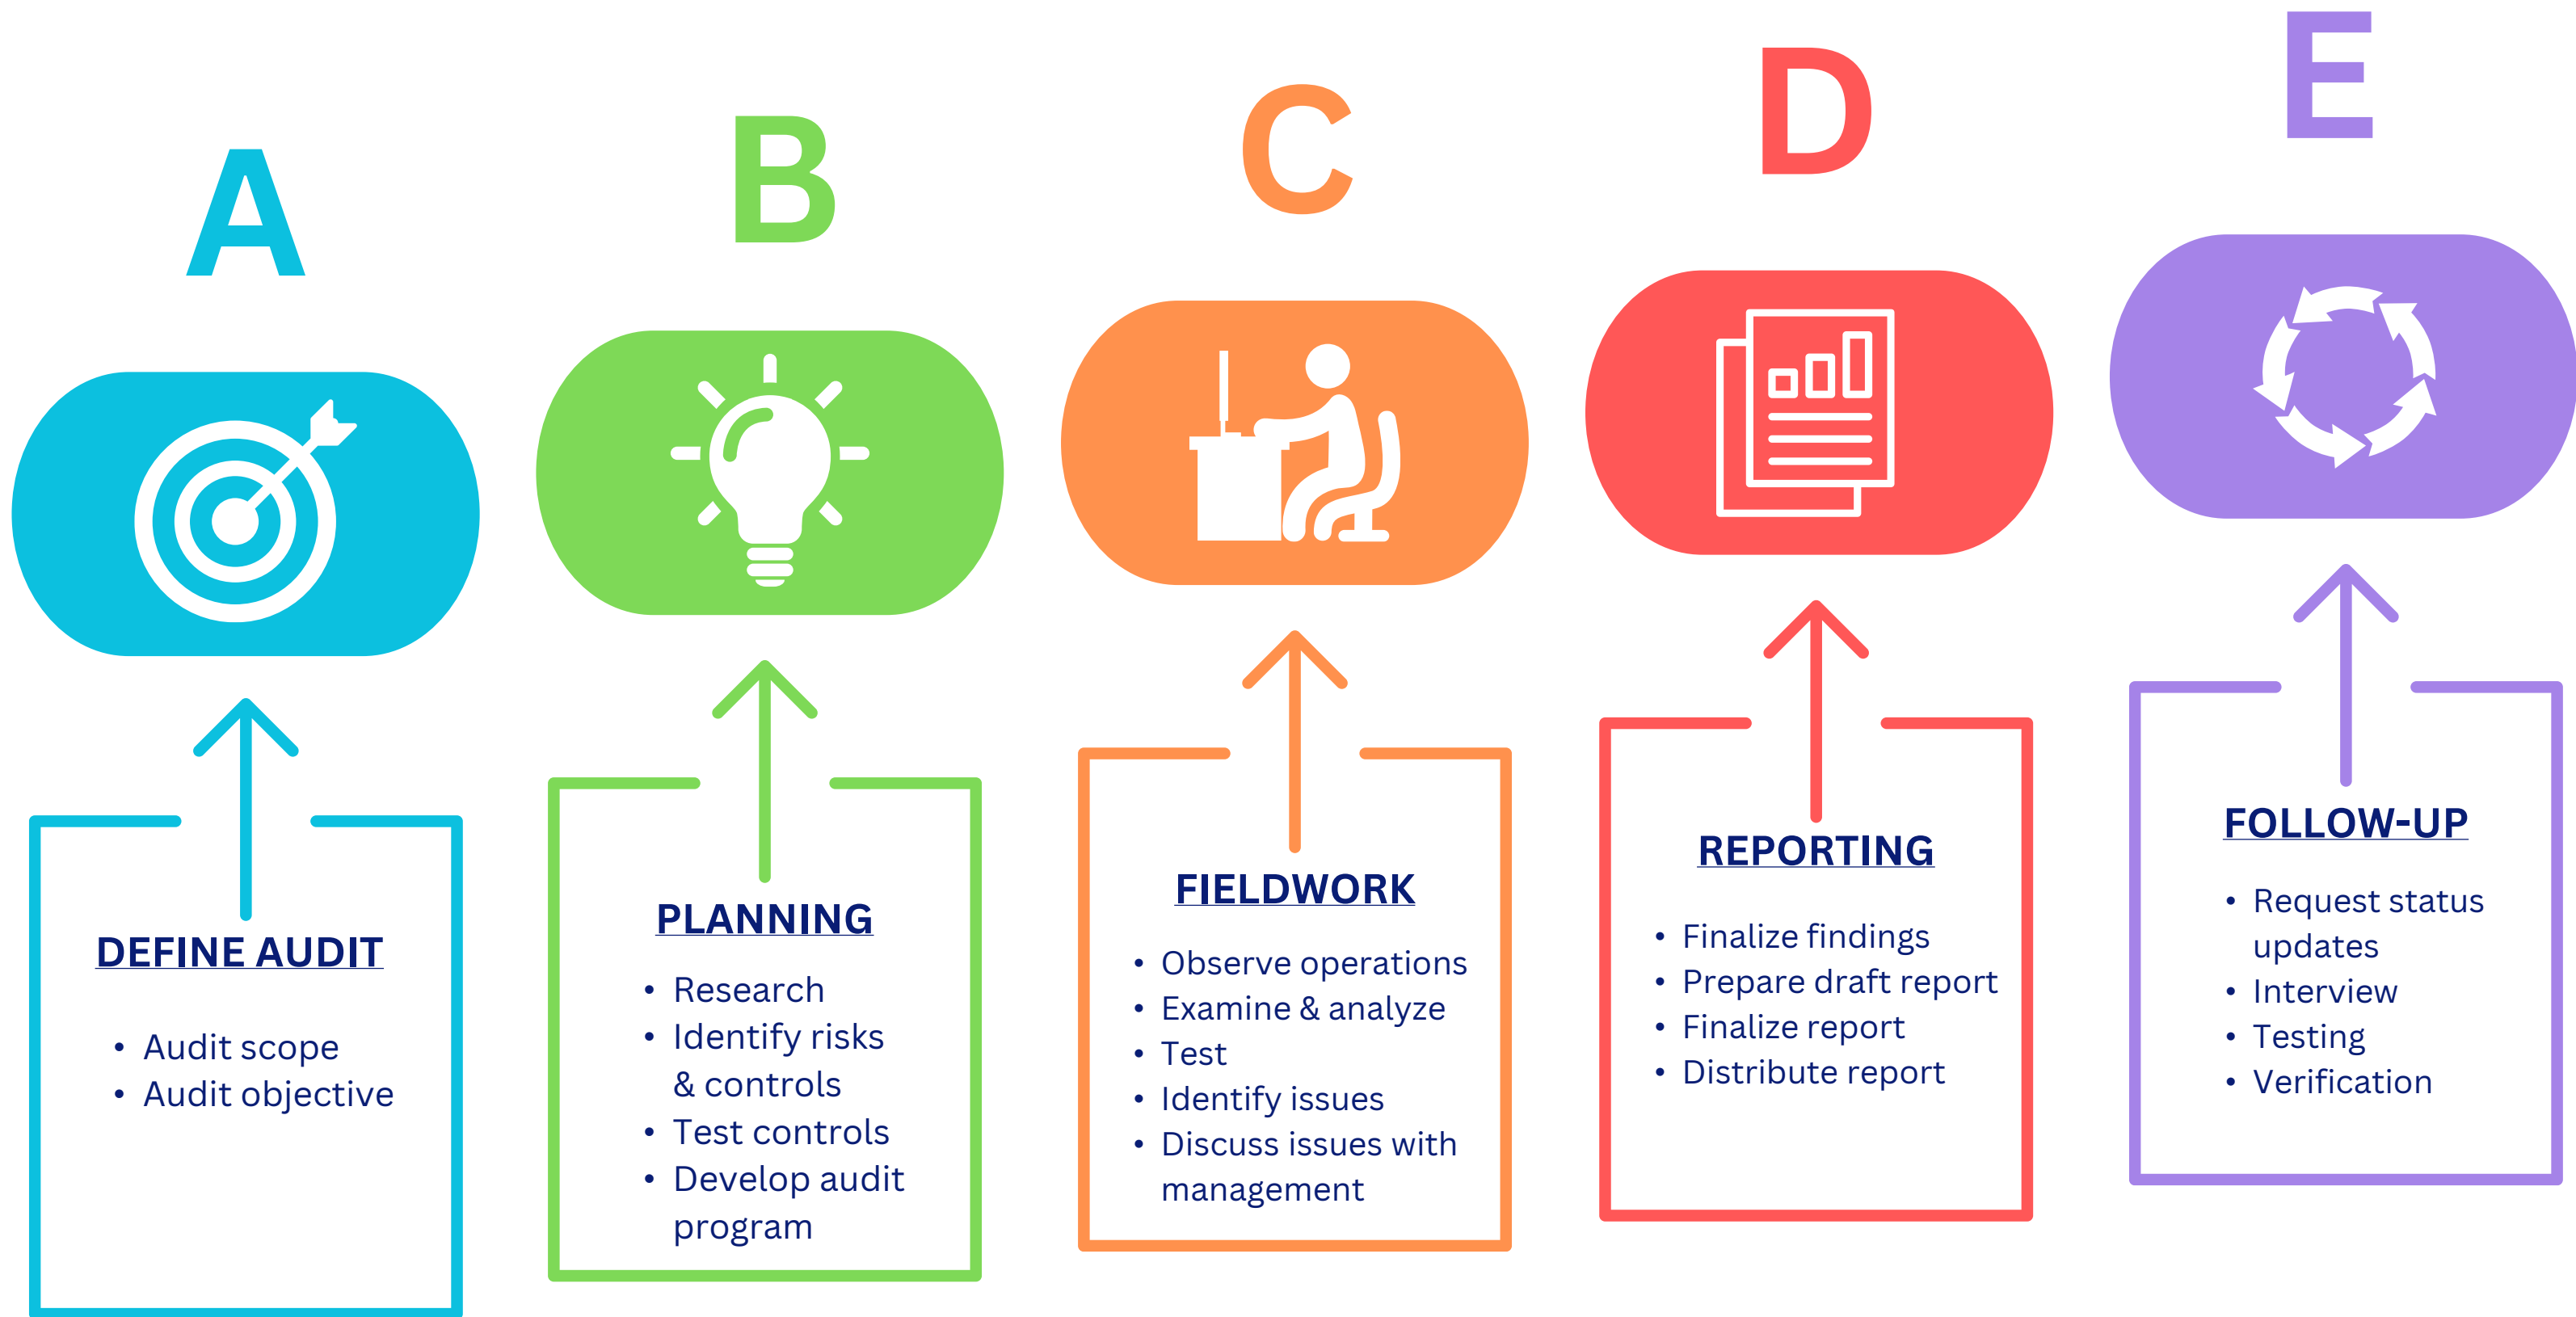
A

DEFINE AUDIT

- Audit scope
- Audit objective

B

PLANNING

- Research
- Identify risks & controls
- Test controls
- Develop audit program

C

FIELDWORK

- Observe operations
- Examine & analyze
- Test
- Identify issues
- Discuss issues with management

D

REPORTING

- Finalize findings
- Prepare draft report
- Finalize report
- Distribute report

E

FOLLOW-UP

- Request status updates
- Interview
- Testing
- Verification